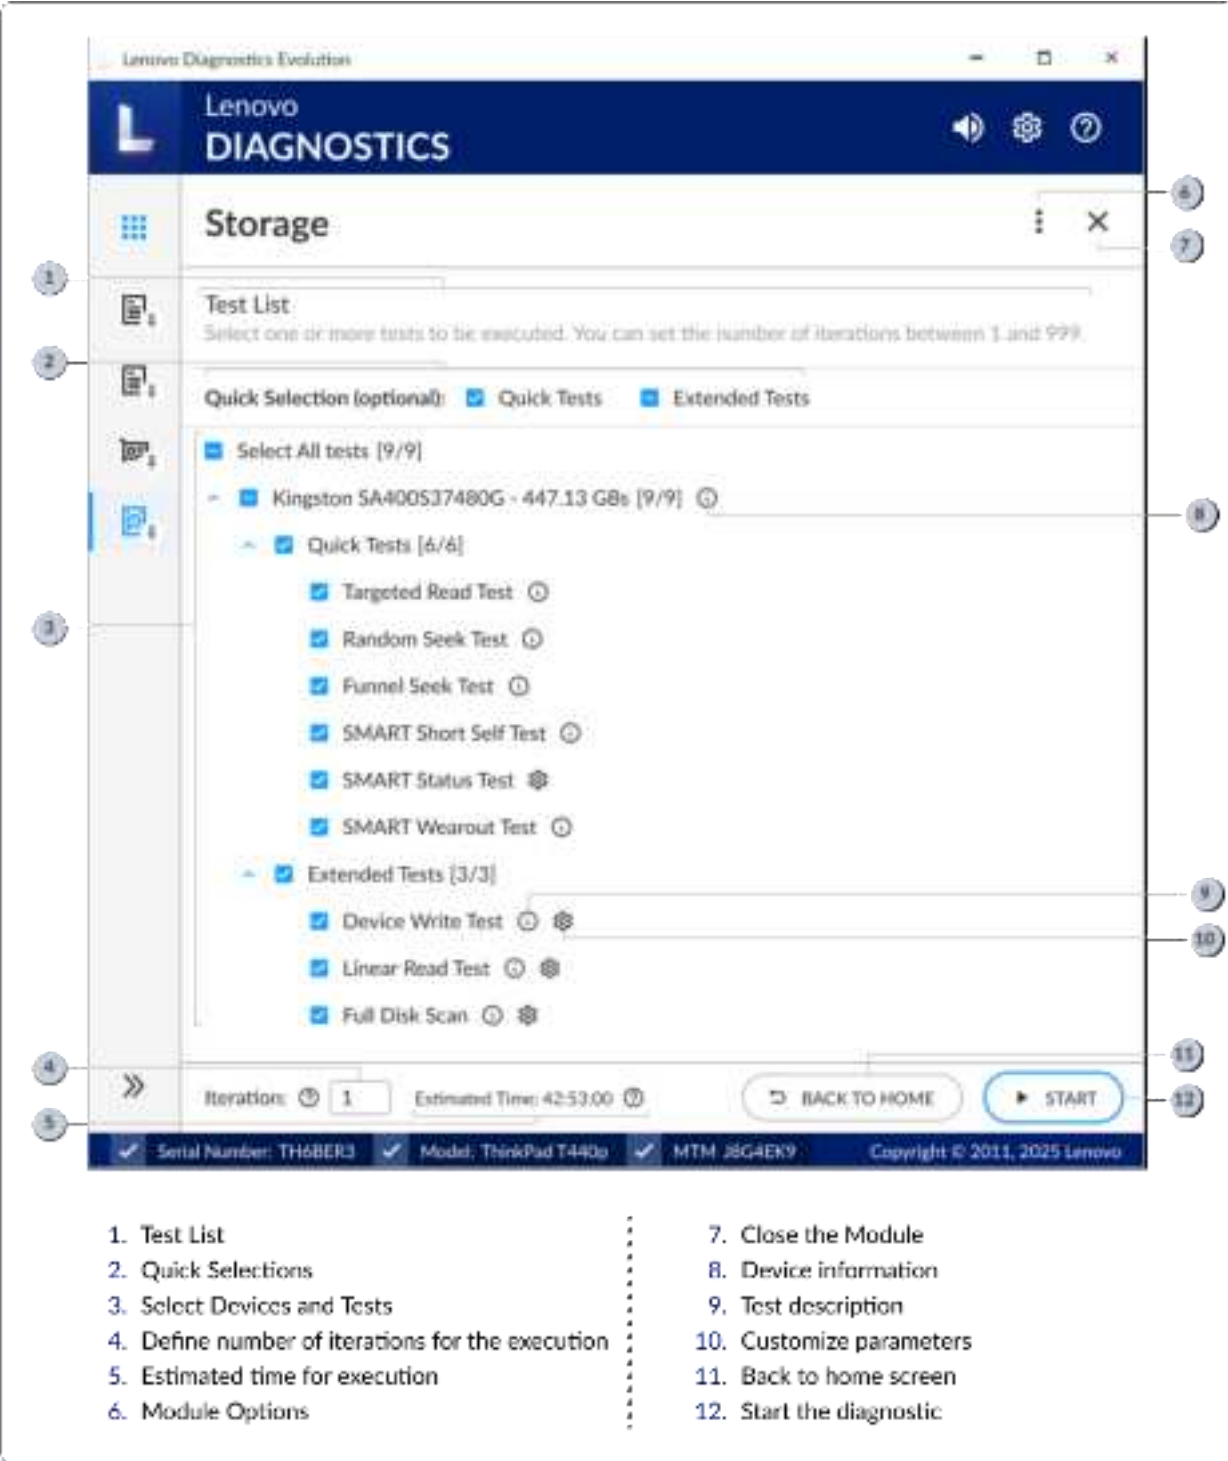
Lenovo Diagnostics Evolution

Lenovo
DIAGNOSTICS

Storage

6
7
1
2
3
8

Test List
Select one or more tests to be executed. You can set the number of iterations between 1 and 999.

Quick Selection (optional): Quick Tests Extended Tests

Select All tests [9/9]
Kingston SA400S37480G - 447.13 GBs [9/9]
Quick Tests [6/6]
Targeted Read Test
Random Seek Test
Funnel Seek Test
SMART Short Self Test
SMART Status Test
SMART Wearout Test
Extended Tests [3/3]
Device Write Test
Linear Read Test
Full Disk Scan

9
10
11
12
4
5

Iteration: 1 Estimated Time: 42:53:00 BACK TO HOME START

Serial Number: TH6BER3 Model: ThinkPad T440p MTM: J8G4EK9 Copyright © 2011, 2025 Lenovo

1. Test List
2. Quick Selections
3. Select Devices and Tests
4. Define number of iterations for the execution
5. Estimated time for execution
6. Module Options

7. Close the Module
8. Device information
9. Test description
10. Customize parameters
11. Back to home screen
12. Start the diagnostic